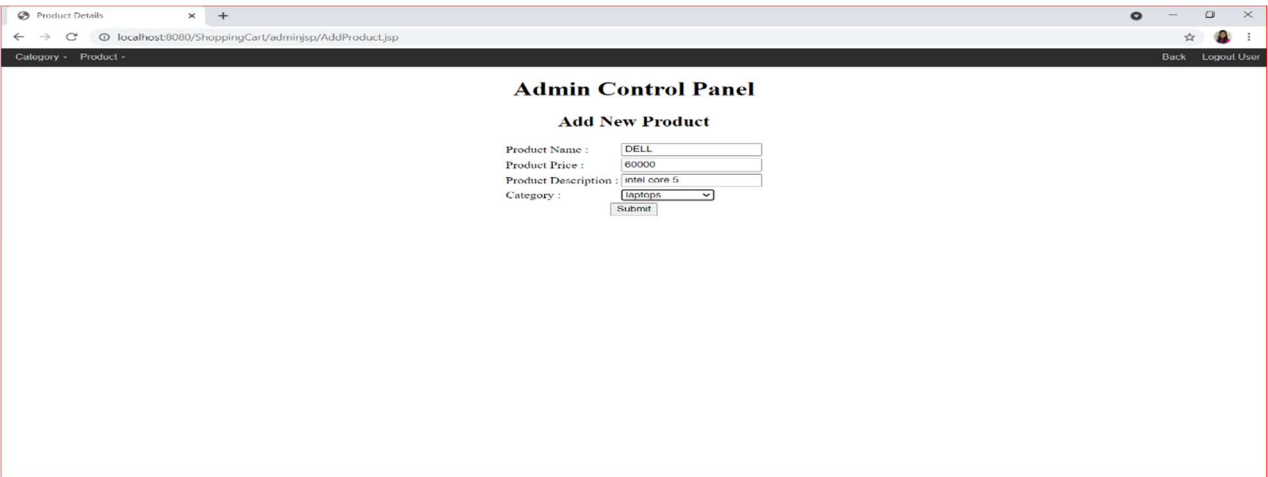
Product Details
localhost:8080/ShoppingCart/adminjsp/AddProduct.jsp
Category - Product -
Back Logout User

Admin Control Panel

Add New Product

Product Name : DELL
Product Price : 60000
Product Description : intel core 5
Category : laptops
Submit